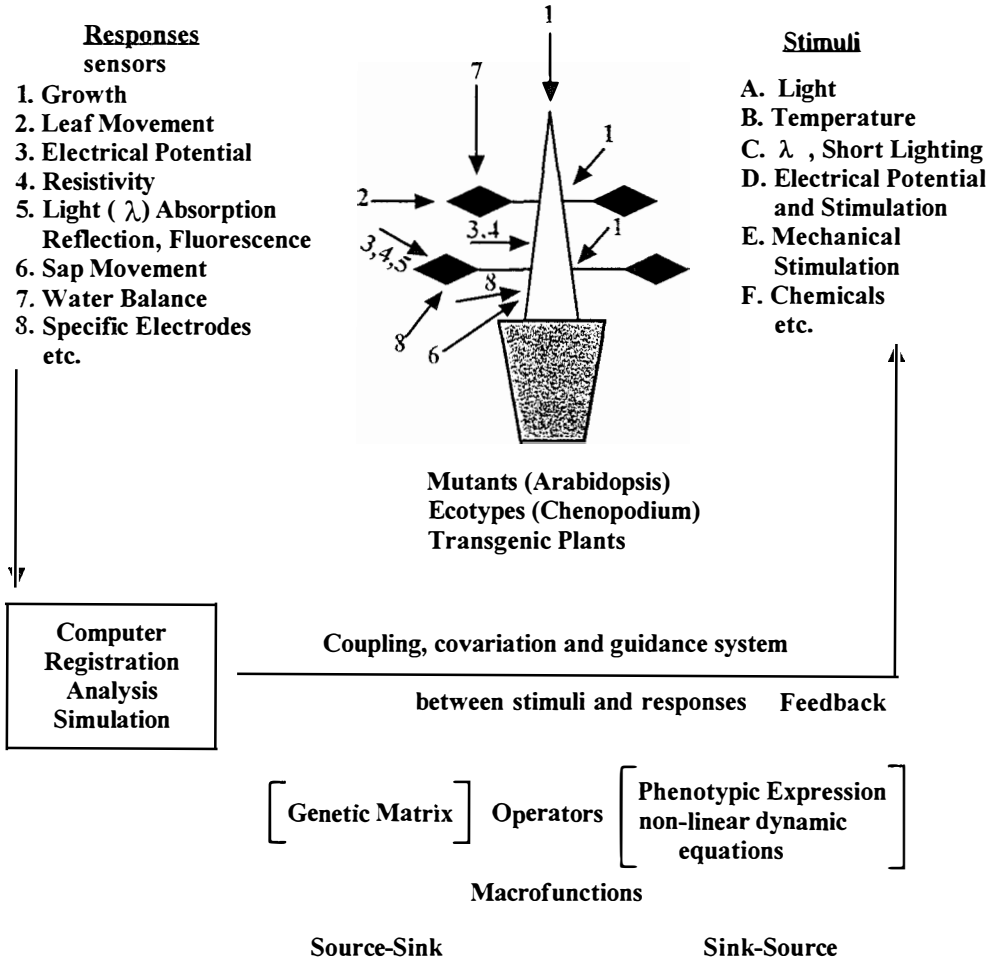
Responses
sensors
1. Growth
2. Leaf Movement
3. Electrical Potential
4. Resistivity
5. Light ( $\lambda$) Absorption Reflection, Fluorescence
6. Sap Movement
7. Water Balance
8. Specific Electrodes etc.

1
7
1
2
3,4
1
3,4,5
8
8
6

Stimuli
A. Light
B. Temperature
C. $\lambda$ , Short Lighting
D. Electrical Potential and Stimulation
E. Mechanical Stimulation
F. Chemicals etc.

Mutants (Arabidopsis)
Ecotypes (Chenopodium)
Transgenic Plants

Computer
Registration
Analysis
Simulation

Coupling, covariation and guidance system

between stimuli and responses Feedback

Genetic Matrix Operators Phenotypic Expression non-linear dynamic equations

Macrofunctions

Source-Sink Sink-Source